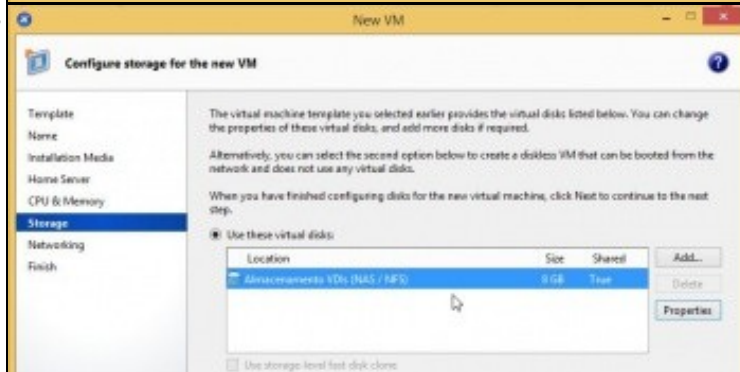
New VM

Configure storage for the new VM

Template
Name
Installation Media
Home Server
CPU & Memory
Storage
Networking
Finish

The virtual machine template you selected earlier provides the virtual disks listed below. You can change the properties of these virtual disks, and add more disks if required.

Alternatively, you can select the second option below to create a diskless VM that can be booted from the network and does not use any virtual disks.

When you have finished configuring disks for the new virtual machine, click Next to continue to the next step.

Use these virtual disks:

| Location | Size | Shared |
|---|---|---|
| Almacenamento VDIs (NAS / NFS) | 8 GB | True |

Add...
Delete
Properties

Use storage-level fast disk clone